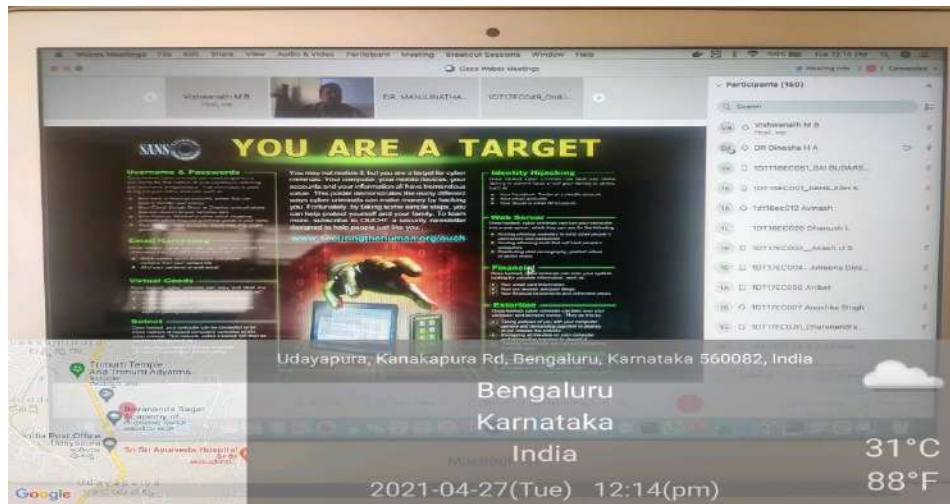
Webex Meetings File Edit Share View Audio & Video Participant Meeting Breakout Sessions Window Help

Cisco Webex Meetings

Vishwanath M B
Host, me

DR. MANJUNATHA

1DT17EC008_Drati...

Participants (160)

Search

Vishwanath M B
Host, me

DR Dinesha H A

1DT18EC051_SAI BUDARS...

1DT19EC001_NAME_KIM K

1dt18ec012 Avinash

1DT18EC026 Dhanush L

1DT17EC003_Akash U S

1DT17EC004 - Ambika Das...

1DT17EC006 Aniket

1DT17EC007 Anushka Singh

1DT17EC010_Charanendra...

SANS

YOU ARE A TARGET

Username & Passwords

You may not realize it, but you are a target for cyber criminals. Your computer, your mobile devices, your accounts and your information all have tremendous value. This poster demonstrates the many different ways cyber criminals can make money by hacking you. Fortunately, by taking some simple steps, you can help protect yourself and your family. To learn more, subscribe to OUCH! a security newsletter designed to help people just like you.

www.securingthehuman.org/ouch

Email Harvesting

Virtual Goods

Botnet

Identity Hijacking

Web Server

Financial

Extortion

Trimurti Temple And Trimurti Adyatma

Udayapura, Kanakapura Rd, Bengaluru, Karnataka 560082, India

Bengaluru

Karnataka

India

31°C

88°F

Google

2021-04-27(Tue) 12:14(pm)

Sri Sri Ayurveda Hospital

India Post Office Udayapura